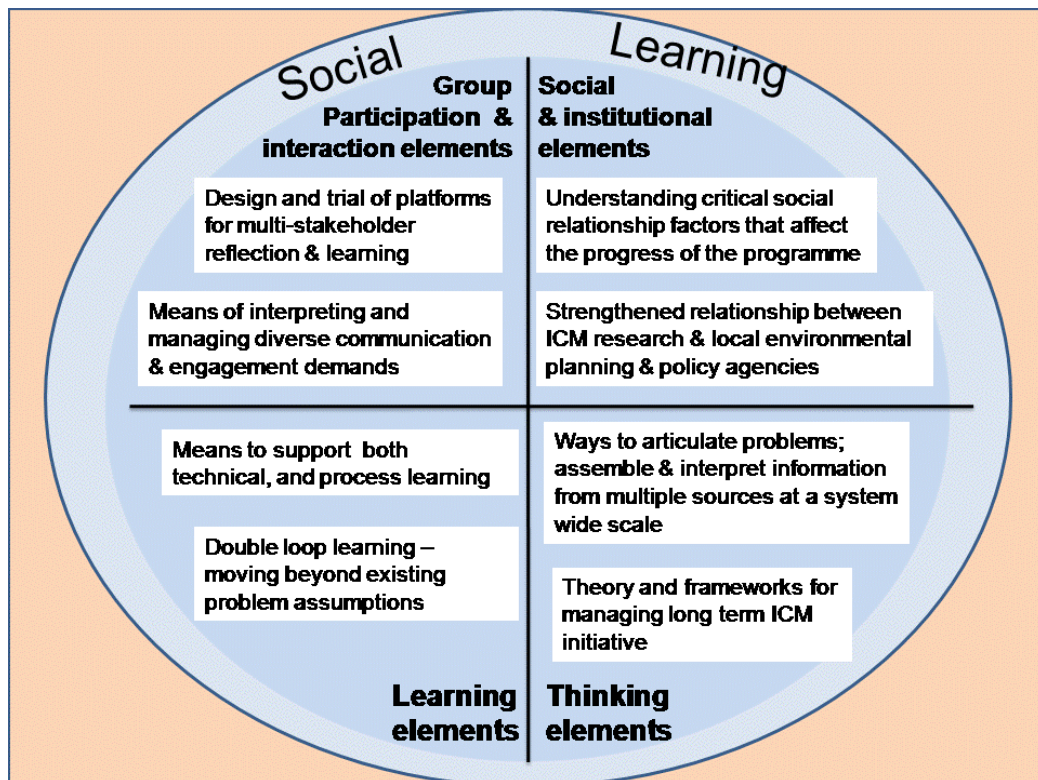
Social Learning

Group Participation & interaction elements

Social & institutional elements

Design and trial of platforms for multi-stakeholder reflection & learning

Understanding critical social relationship factors that affect the progress of the programme

Means of interpreting and managing diverse communication & engagement demands

Strengthened relationship between ICM research & local environmental planning & policy agencies

Means to support both technical, and process learning

Ways to articulate problems; assemble & interpret information from multiple sources at a system wide scale

Double loop learning – moving beyond existing problem assumptions

Theory and frameworks for managing long term ICM initiative

Learning elements

Thinking elements